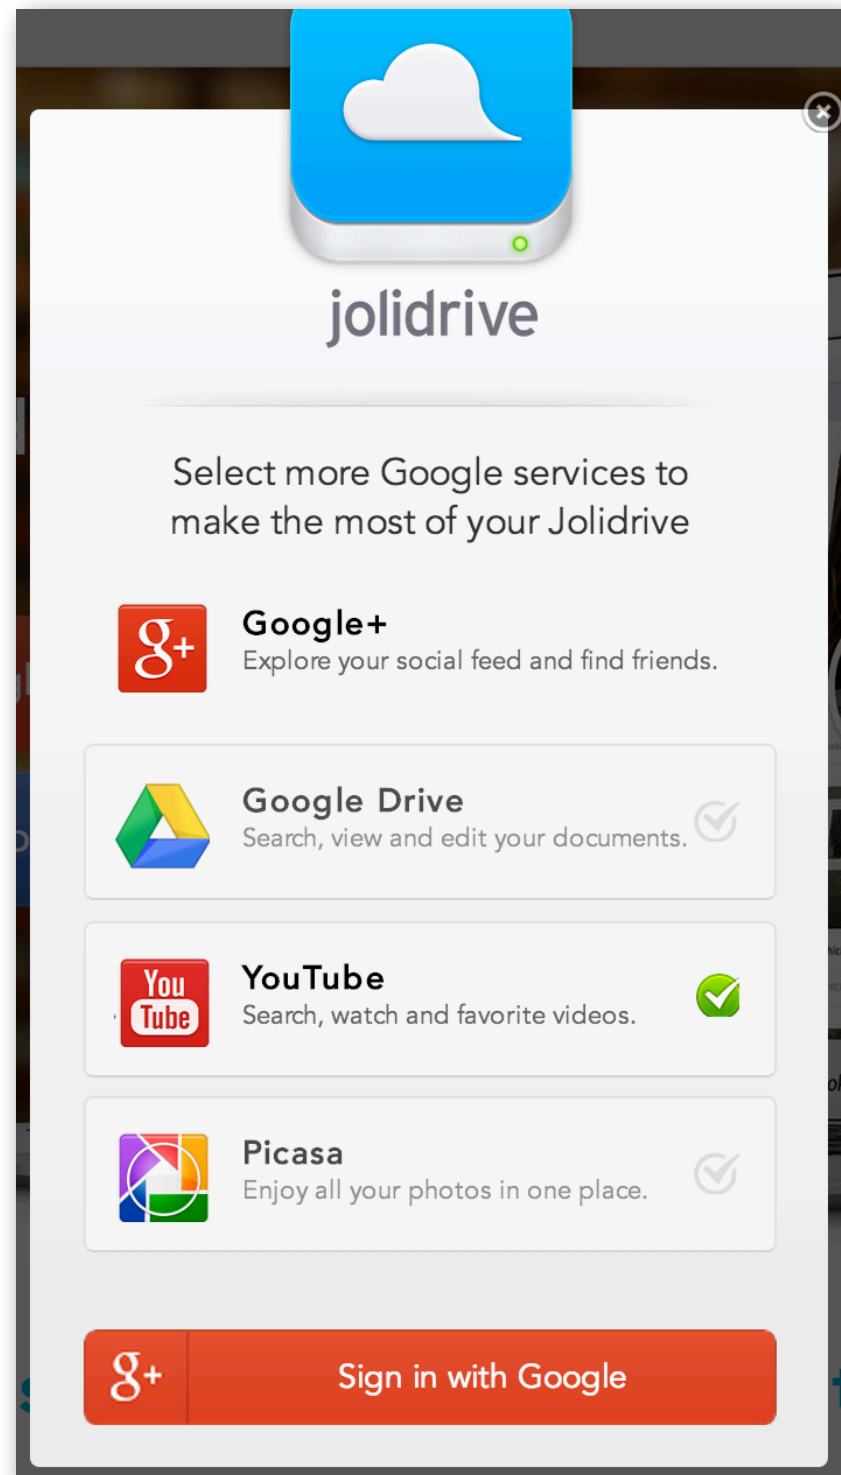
jolidrive

Select more Google services to make the most of your Jolidrive

g+

Google+
Explore your social feed and find friends.

Google Drive
Search, view and edit your documents.

You Tube

YouTube
Search, watch and favorite videos.

Picasa
Enjoy all your photos in one place.

g+

Sign in with Google